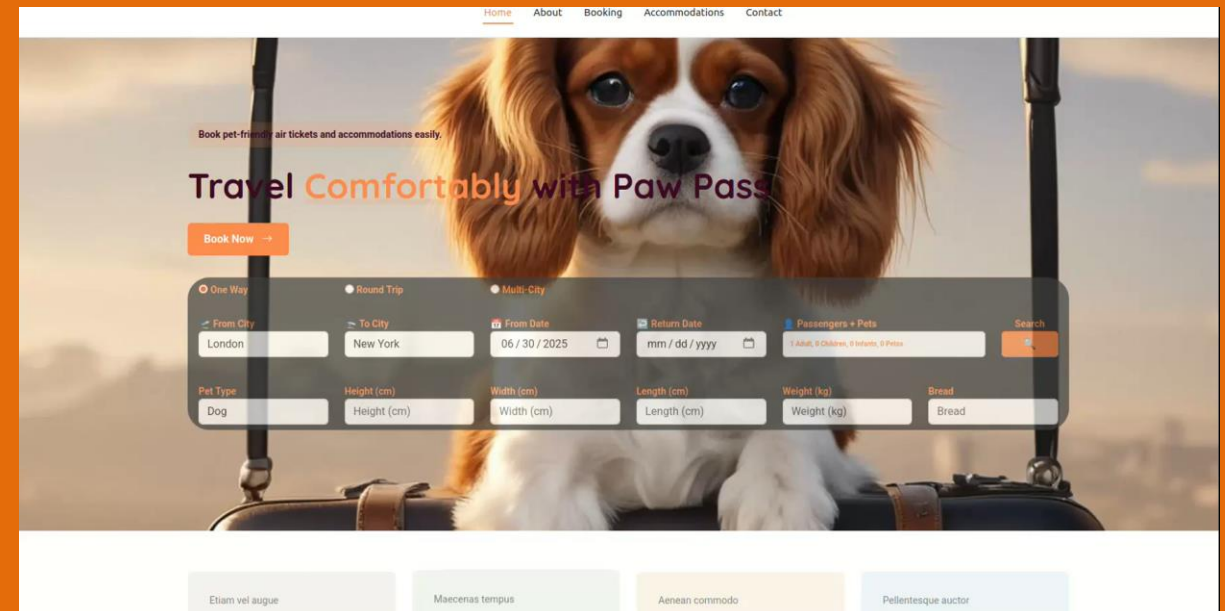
Home About Booking Accommodations Contact

Book pet-friendly air tickets and accommodations easily.

Travel Comfortably with Paw Pass

Book Now →

One Way Round Trip Multi-City

From City
London

To City
New York

From Date
06 / 30 / 2025

Return Date
mm / dd / yyyy

Passengers + Pets
1 Adult, 0 Children, 0 Infants, 0 Pets

Search

Pet Type
Dog

Height (cm)
Height (cm)

Width (cm)
Width (cm)

Length (cm)
Length (cm)

Weight (kg)
Weight (kg)

Bread
Bread

Etiam vel augue

Maecenas tempus

Aenean commodo

Pellentesque auctor